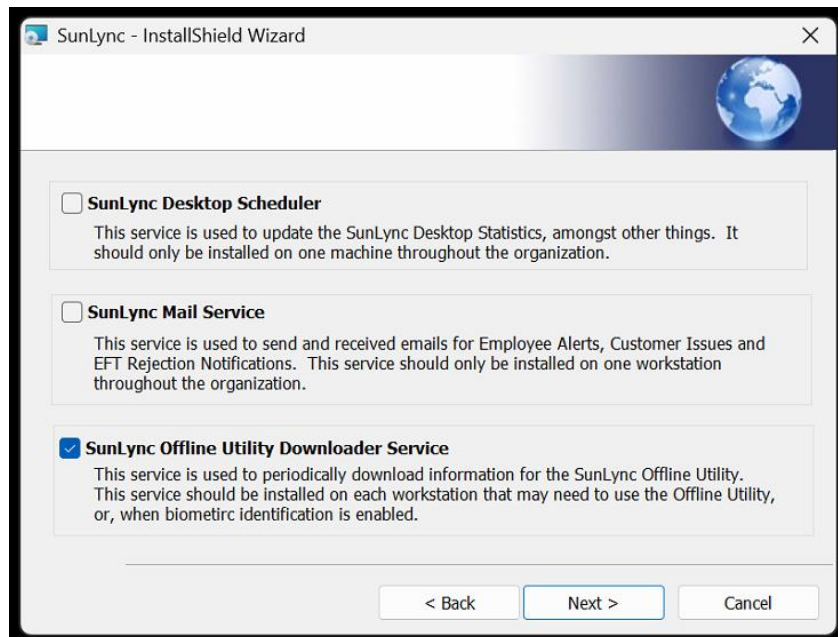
SunLync - InstallShield Wizard

SunLync Desktop Scheduler
This service is used to update the SunLync Desktop Statistics, amongst other things. It should only be installed on one machine throughout the organization.

SunLync Mail Service
This service is used to send and received emails for Employee Alerts, Customer Issues and EFT Rejection Notifications. This service should only be installed on one workstation throughout the organization.

SunLync Offline Utility Downloader Service
This service is used to periodically download information for the SunLync Offline Utility. This service should be installed on each workstation that may need to use the Offline Utility, or, when biometirc identification is enabled.

< Back
Next >
Cancel